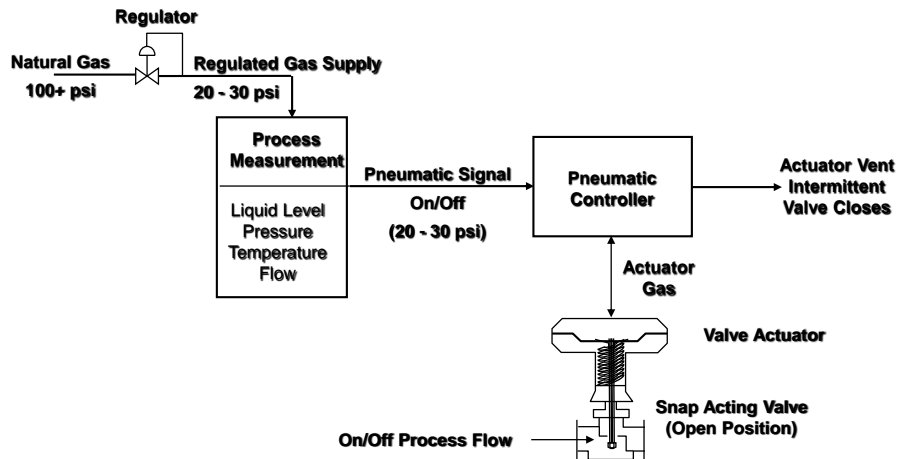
Regulator

Natural Gas
100+ psi

Regulated Gas Supply
20 - 30 psi

Process Measurement

Liquid Level
Pressure
Temperature
Flow

Pneumatic Signal
On/Off
(20 - 30 psi)

Pneumatic Controller

Actuator Vent
Intermittent
Valve Closes

Actuator Gas

Valve Actuator

Snap Acting Valve
(Open Position)

On/Off Process Flow